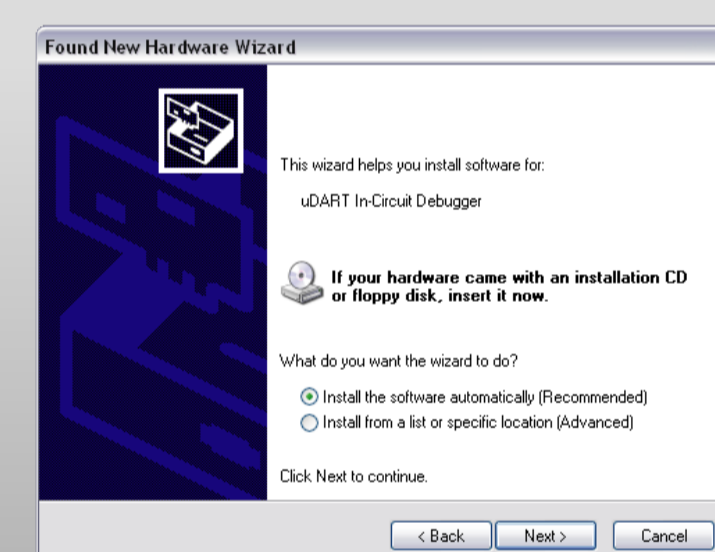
Found New Hardware Wizard

This wizard helps you install software for:

uDART In-Circuit Debugger

If your hardware came with an installation CD or floppy disk, insert it now.

What do you want the wizard to do?

Install the software automatically (Recommended)
Install from a list or specific location (Advanced)

Click Next to continue.

< Back
Next >
Cancel